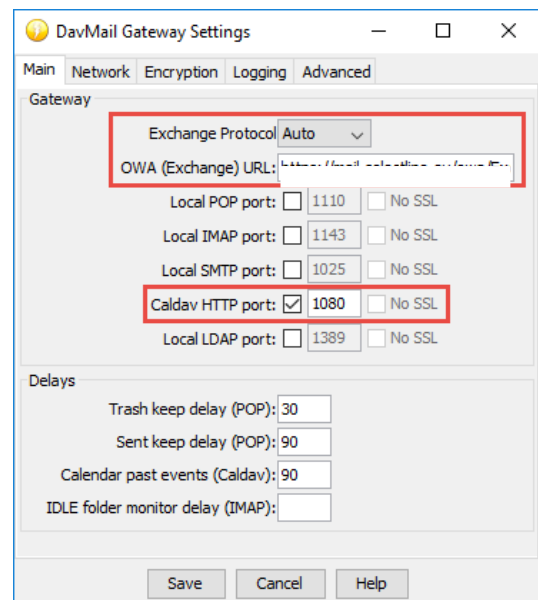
DavMail Gateway Settings

Main | Network | Encryption | Logging | Advanced

Gateway

Exchange Protocol Auto

OWA (Exchange) URL: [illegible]

Local POP port: 1110 No SSL

Local IMAP port: 1143 No SSL

Local SMTP port: 1025 No SSL

Caldav HTTP port: 1080 No SSL

Local LDAP port: 1389 No SSL

Delays

Trash keep delay (POP): 30

Sent keep delay (POP): 90

Calendar past events (Caldav): 90

IDLE folder monitor delay (IMAP):

Save | Cancel | Help